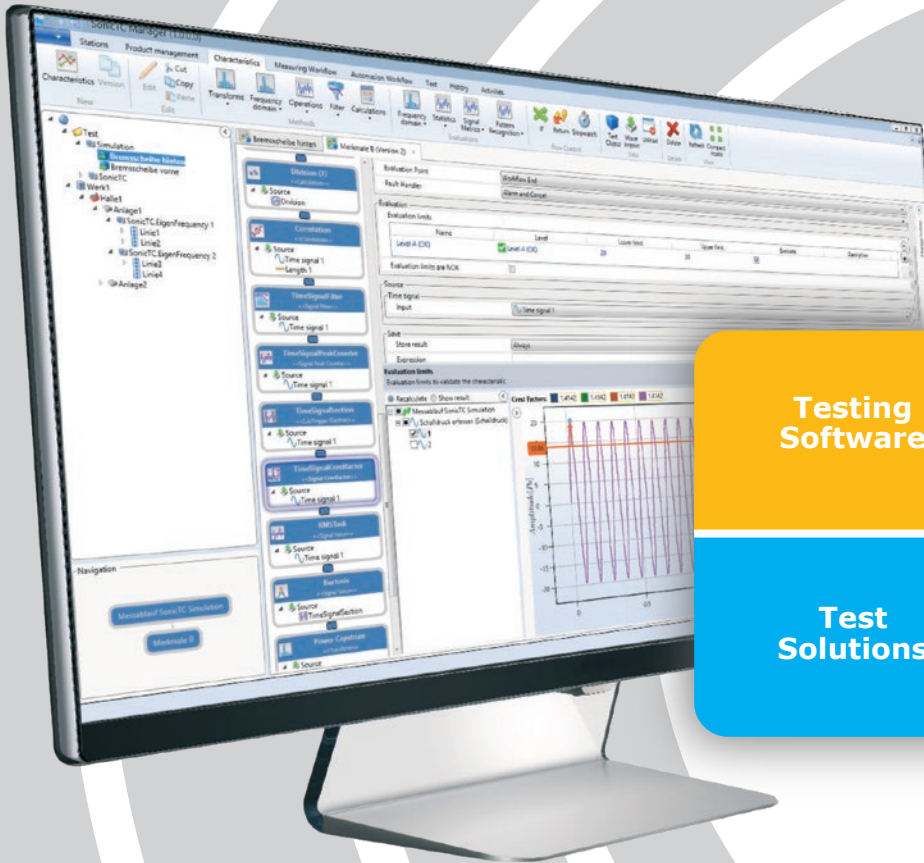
SonicTC Manager (1.11.0)

Stations
Product management
Characteristics
Measuring Workflow
Automation Workflow
Test
History
Activities

Characteristics
Version
New
Edit
Cut
Copy
Paste
Edit
Transpose
Frequency domain
Operations
Filter
Calculations
Methods
Frequency domain
Statistics
Signal Metrics
Pattern Recognition
Evaluations
If
Return
Stopwatch
Flow Control
Text Output
Wave Import
Unload
Data
Delete
Delete
Refresh
Compact mode
View

Test
Simulation
Bremsscheibe hinten
Bremsscheibe vorne
SonicTC
Werk1
Halle1
Anlage1
SonicTC.EigenFrequency 1
Linie1
Linie2
SonicTC.EigenFrequency 2
Linie3
Linie4
Anlage2

Bremsscheibe hinten
Merkmale B (Version 2)

Division (1)
Source
Division
Correlation
Source
Time signal 1
Length 1
TimeSignalFilter
Source
Time signal 1
TimeSignalPeakCounter
Source
Time signal 1
TimeSignalSection
Source
Time signal 1
TimeSignalCrestfactor
Source
Time signal 1
RMSTock
Source
Time signal 1
Kurtosis
Source
TimeSignalSection
Power Cepstrum
Source

Evaluation Point
Fault Handler
Evaluation
Evaluation limits
Name
Level
Level A (OK)
Level A (OK)
Evaluation limits are NOK
Source
Time signal
Input
Time signal 1
Save
Store result
Always
Expression
Evaluation limits
Evaluation limits to validate the characteristic
Recalculate
Show result
Messablauf SonicTC Simulation
Crest Factors:

Navigation
Messablauf SonicTC Simulation
Merkmale B

Testing Software

Test Solutions